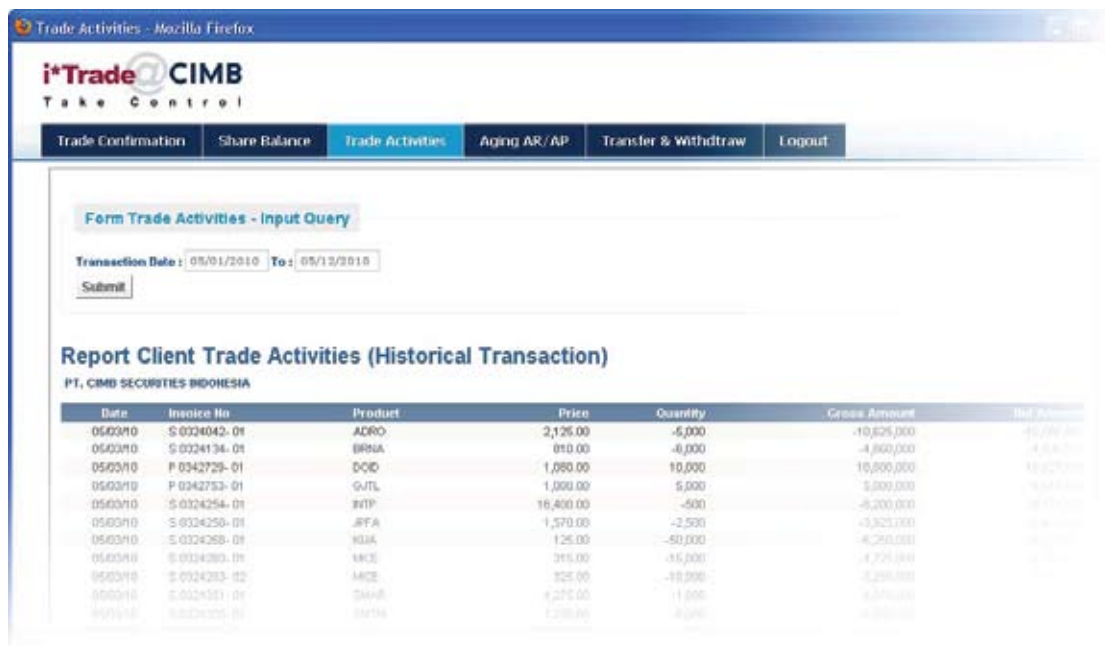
Trade Activities - Mozilla Firefox

i*Trade CIMB
Take Control

Trade Confirmation | Share Balance | Trade Activities | Aging AR/AP | Transfer & Withdtraw | Logout

Form Trade Activities - Input Query

Transaction Date : 05/01/2010 To : 05/12/2010
Submit

Report Client Trade Activities (Historical Transaction)
PT. CIMB SECURITIES INDONESIA

| Date | Insoice No | Product | Price | Quantity | Gross Amount | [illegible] |
|---|---|---|---|---|---|---|
| 05/03/10 | S 0324042- 01 | ADRO | 2,125.00 | -5,000 | -10,625,000 | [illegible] |
| 05/03/10 | S 0324134- 01 | BRNA | 810.00 | -6,000 | -4,860,000 | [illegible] |
| 05/03/10 | P 0342729- 01 | DOID | 1,080.00 | 10,000 | 10,800,000 | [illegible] |
| 05/03/10 | P 0342753- 01 | GJTL | 1,000.00 | 5,000 | 5,000,000 | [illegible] |
| 05/03/10 | S 0324254- 01 | INTP | 16,400.00 | -500 | -8,200,000 | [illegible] |
| 05/03/10 | S 0324250- 01 | JPFA | 1,570.00 | -2,500 | -3,925,000 | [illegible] |
| 05/03/10 | S 0324268- 01 | KIJA | 125.00 | -50,000 | -6,250,000 | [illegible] |
| 05/03/10 | S 0324283- 01 | MICE | 315.00 | -15,000 | -4,725,000 | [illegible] |
| 05/03/10 | S 0324283- 02 | MICE | 325.00 | -10,000 | -3,250,000 | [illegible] |
| 05/03/10 | S 0324303- 01 | SMAR | 4,275.00 | -1,000 | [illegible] | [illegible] |
| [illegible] | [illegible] | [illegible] | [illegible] | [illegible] | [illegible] | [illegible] |